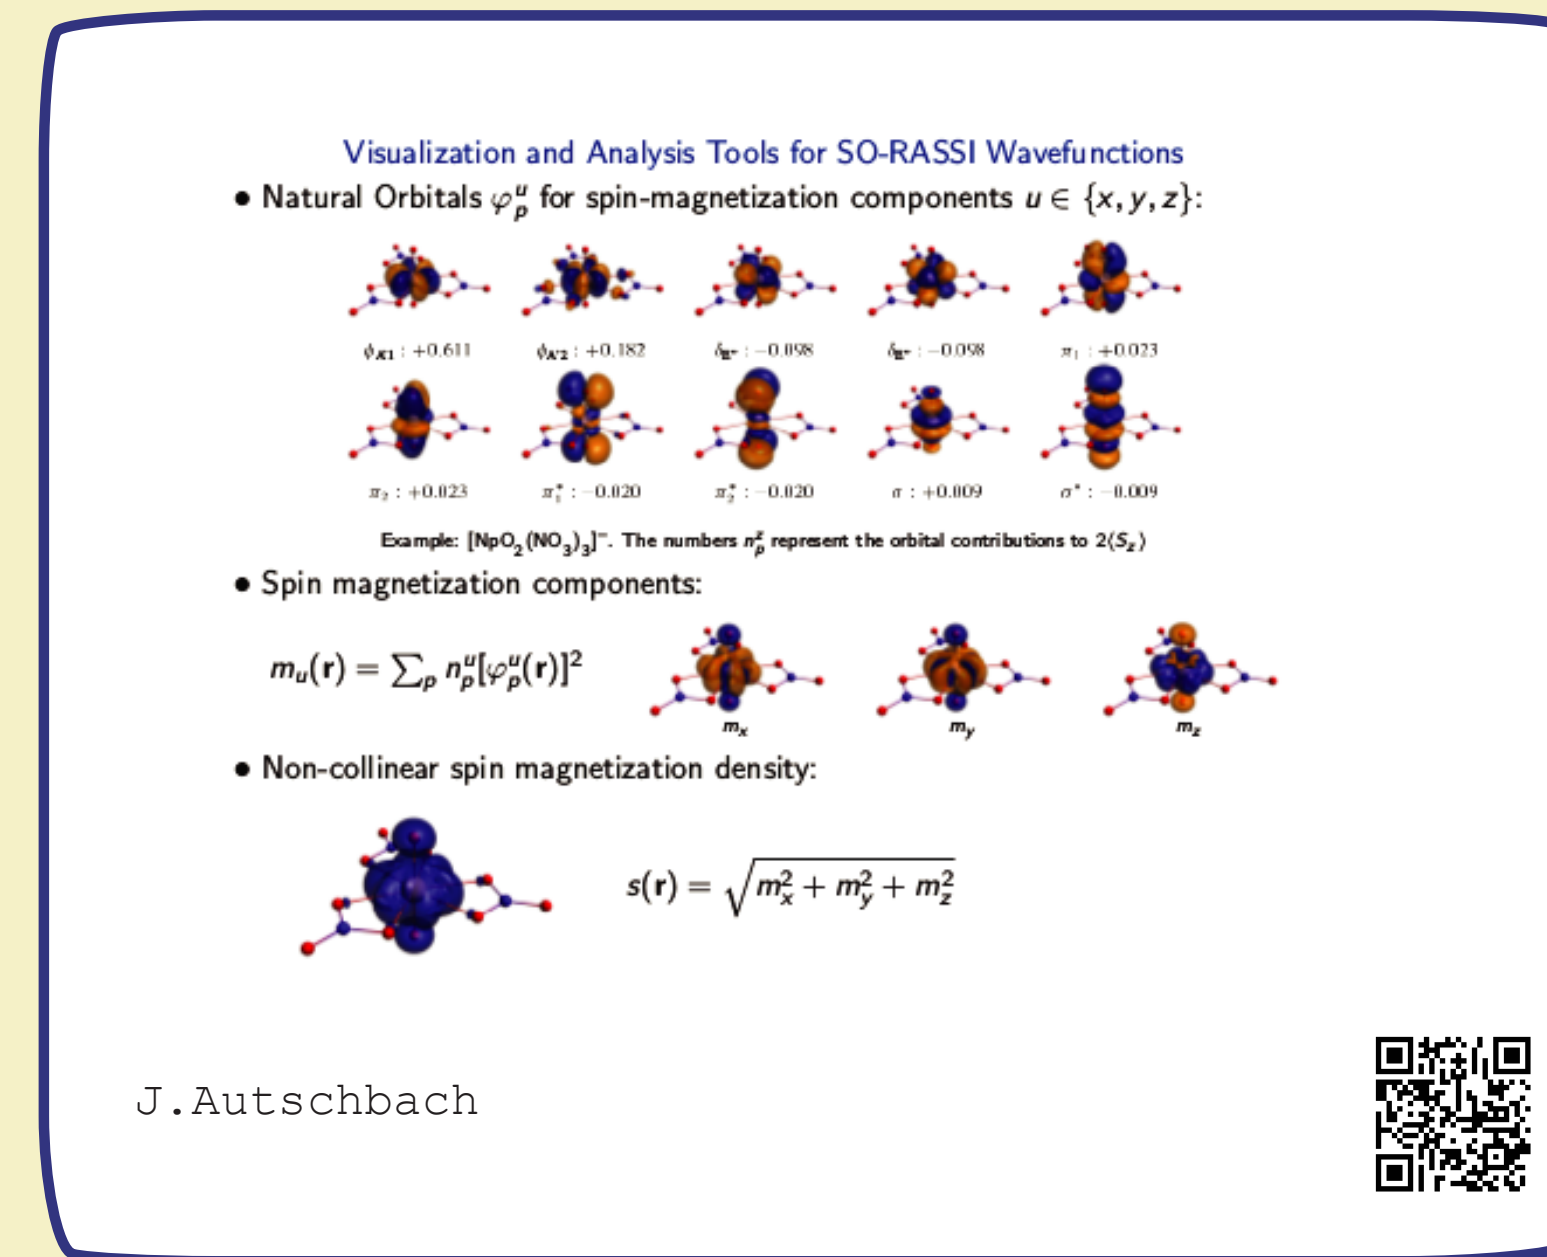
Visualization and Analysis Tools for SO-RASSI Wavefunctions

• Natural Orbitals $\varphi_p^u$ for spin-magnetization components $u \in \{x, y, z\}$:

$\phi_{K1}$ : +0.611 $\phi_{K2}$ : +0.182 $\delta_{E^*}$ : −0.098 $\delta_{E^*}$ : −0.098 $\pi_1$ : +0.023

$\pi_2$ : +0.023 $\pi_1^*$ : −0.020 $\pi_2^*$ : −0.020 $\sigma$ : +0.009 $\sigma^*$ : −0.009

Example: $[NpO_2(NO_3)_3]^-$. The numbers $n_p^z$ represent the orbital contributions to $2\langle S_z \rangle$

• Spin magnetization components:

$m_u(\mathbf{r}) = \sum_p n_p^u[\varphi_p^u(\mathbf{r})]^2$

$m_x$ $m_y$ $m_z$

• Non-collinear spin magnetization density:

$s(\mathbf{r}) = \sqrt{m_x^2 + m_y^2 + m_z^2}$

J.Autschbach